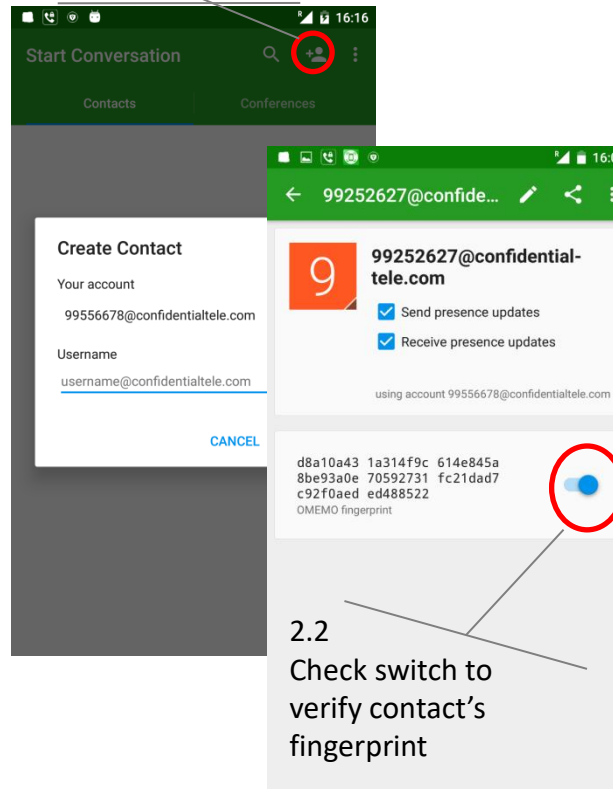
16:16

Start Conversation

Contacts

Conferences

Create Contact

Your account

99556678@confidentialtele.com

Username

username@confidentialtele.com

CANCEL

16:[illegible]

99252627@confide...

9

99252627@confidential-tele.com

Send presence updates

Receive presence updates

using account 99556678@confidentialtele.com

d8a10a43 1a314f9c 614e845a 8be93a0e 70592731 fc21dad7 c92f0aed ed488522

OMEMO fingerprint

2.2
Check switch to verify contact’s fingerprint